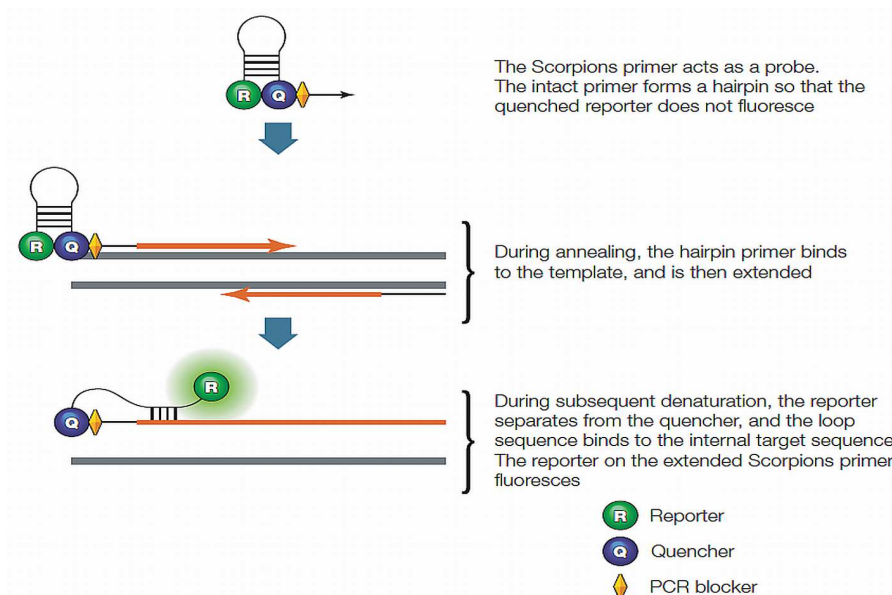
R Q

The Scorpions primer acts as a probe. The intact primer forms a hairpin so that the quenched reporter does not fluoresce

R Q

During annealing, the hairpin primer binds to the template, and is then extended

R

Q

During subsequent denaturation, the reporter separates from the quencher, and the loop sequence binds to the internal target sequence The reporter on the extended Scorpions primer fluoresces

R Reporter

Q Quencher

PCR blocker